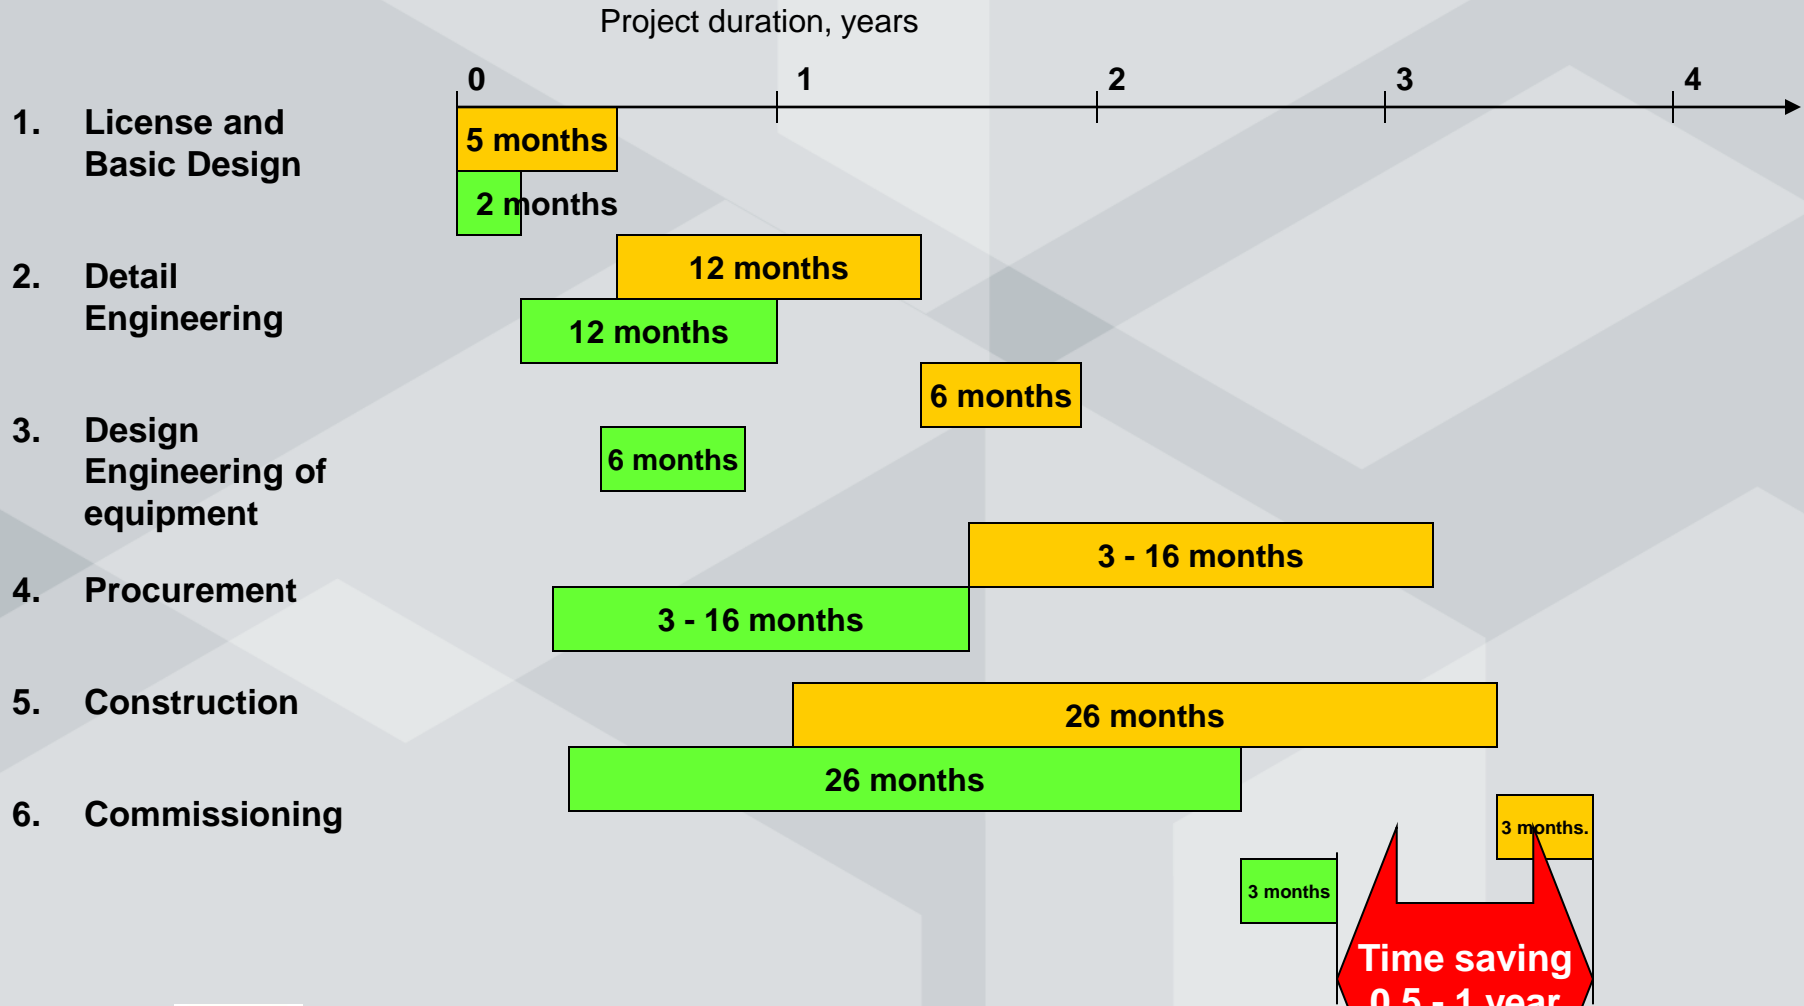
Project duration, years

0 1 2 3 4

1. License and Basic Design

5 months

2 months

2. Detail Engineering

12 months

12 months

6 months

3. Design Engineering of equipment

6 months

3 - 16 months

4. Procurement

3 - 16 months

5. Construction

26 months

26 months

6. Commissioning

3 months.

3 months

Time saving
0.5 - 1 year